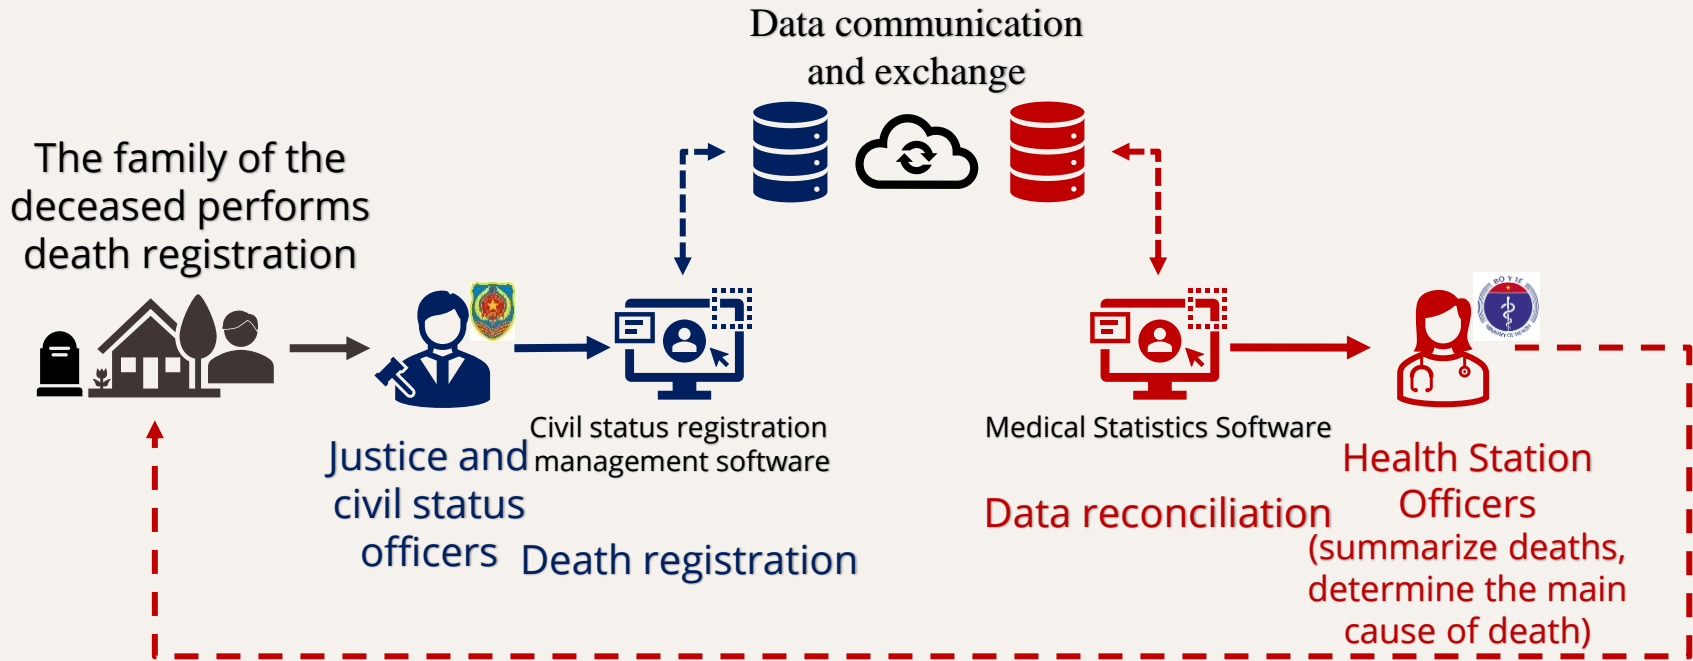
Data communication and exchange

The family of the deceased performs death registration

Justice and civil status officers

Civil status registration management software

Death registration

Medical Statistics Software

Data reconciliation

BO Y TE

Health Station Officers (summarize deaths, determine the main cause of death)